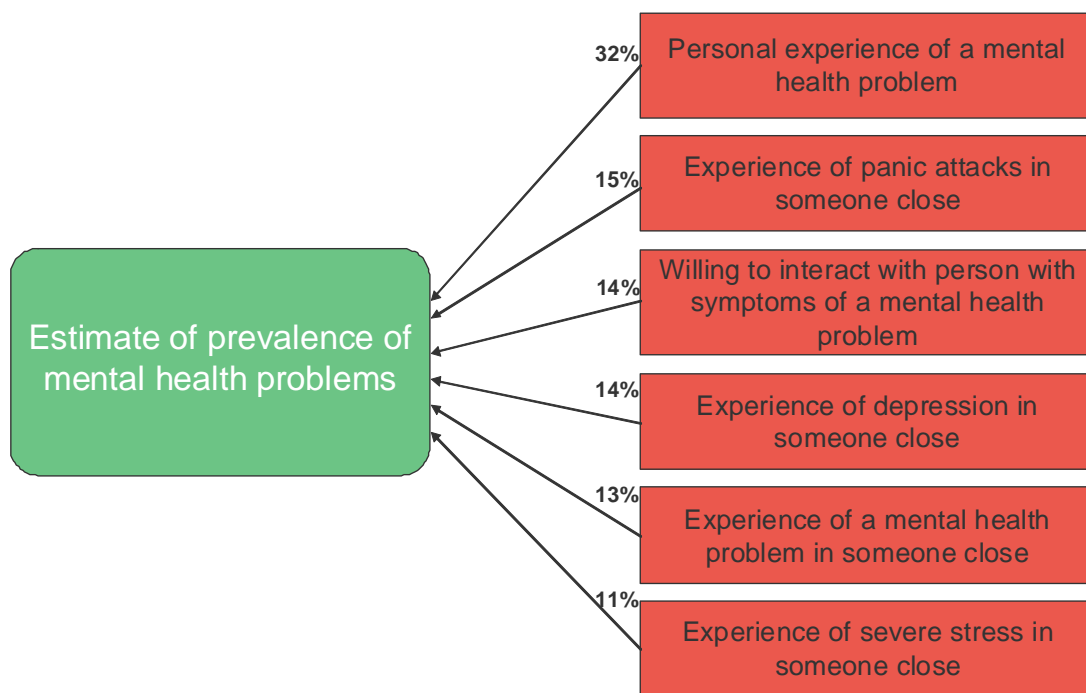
Estimate of prevalence of mental health problems

32%
Personal experience of a mental health problem

15%
Experience of panic attacks in someone close

14%
Willing to interact with person with symptoms of a mental health problem

14%
Experience of depression in someone close

13%
Experience of a mental health problem in someone close

11%
Experience of severe stress in someone close